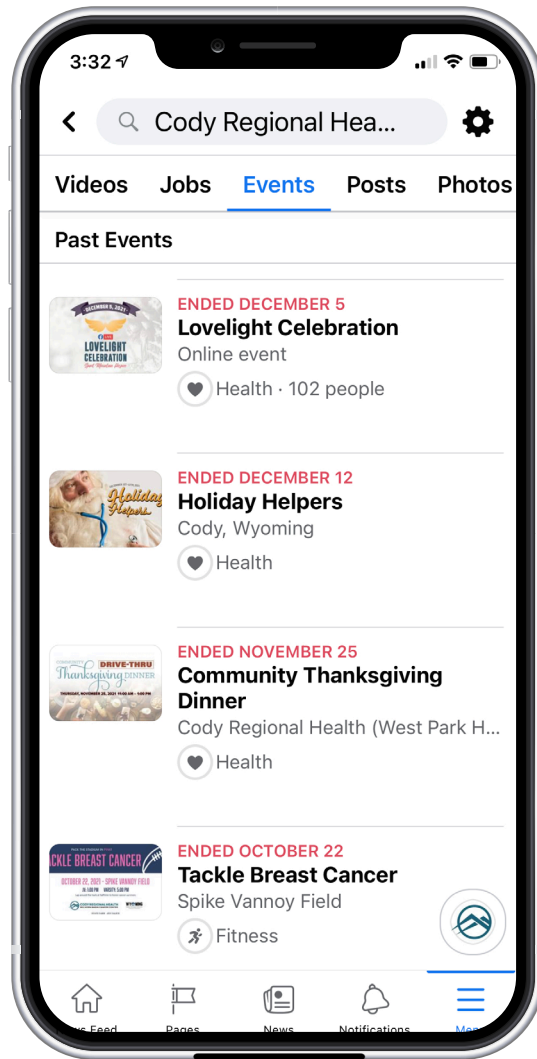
3:32

Cody Regional Hea...

Videos Jobs Events Posts Photos

Past Events

DECEMBER 5, 2021
LOVELIGHT CELEBRATION

ENDED DECEMBER 5
Lovelight Celebration
Online event
Health · 102 people

Holiday Helpers

ENDED DECEMBER 12
Holiday Helpers
Cody, Wyoming
Health

Thanksgiving DRIVE-THRU DINNER

ENDED NOVEMBER 25
Community Thanksgiving Dinner
Cody Regional Health (West Park H...
Health

TACKLE BREAST CANCER
OCTOBER 22, 2021 - SPIKE VANNOY FIELD

ENDED OCTOBER 22
Tackle Breast Cancer
Spike Vannoy Field
Fitness

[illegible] Feed Pages News Notifications Men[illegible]